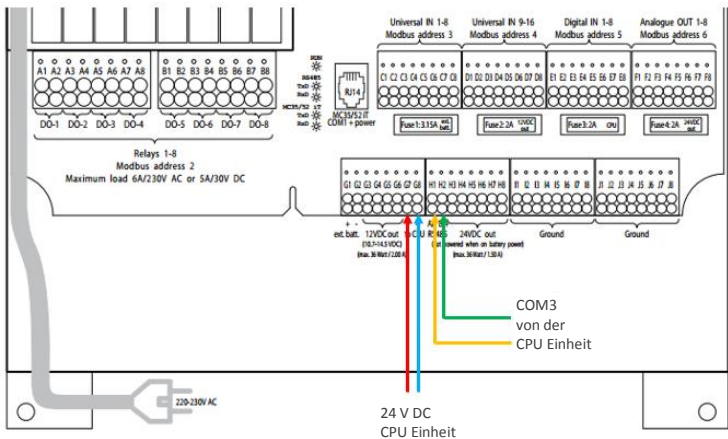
Universal IN 1-8
Modbus address 3

Universal IN 9-16
Modbus address 4

Digital IN 1-8
Modbus address 5

Analogue OUT 1-8
Modbus address 6

A1 A2 A3 A4 A5 A6 A7 A8

B1 B2 B3 B4 B5 B6 B7 B8

DO-1 DO-2 DO-3 DO-4

DO-5 DO-6 DO-7 DO-8

RUN
RS485
TxD
RxD
MC35/52 IT
TxD
RxD

RJ14

MC35/52 IT
COM1 + power

C1 C2 C3 C4 C5 C6 C7 C8

D1 D2 D3 D4 D5 D6 D7 D8

E1 E2 E3 E4 E5 E6 E7 E8

F1 F2 F3 F4 F5 F6 F7 F8

Fuse 1: 3.15A ext. batt.

Fuse 2: 2A 12VDC out

Fuse 3: 2A CPU

Fuse 4: 2A 24VDC out

Relays 1-8
Modbus address 2
Maximum load 6A/230V AC or 5A/30V DC

G1 G2 G3 G4 G5 G6 G7 G8

H1 H2 H3 H4 H5 H6 H7 H8

I1 I2 I3 I4 I5 I6 I7 I8

J1 J2 J3 J4 J5 J6 J7 J8

+ -
ext. batt.

12VDC out
(10.7-14.5 VDC)
(max. 36 Watt / 2.00 A)

CPU

RS485

24VDC out
(not powered when on battery power)
(max. 36 Watt / 1.50 A)

Ground

Ground

COM3
von der
CPU Einheit

220-230V AC

24 V DC
CPU Einheit